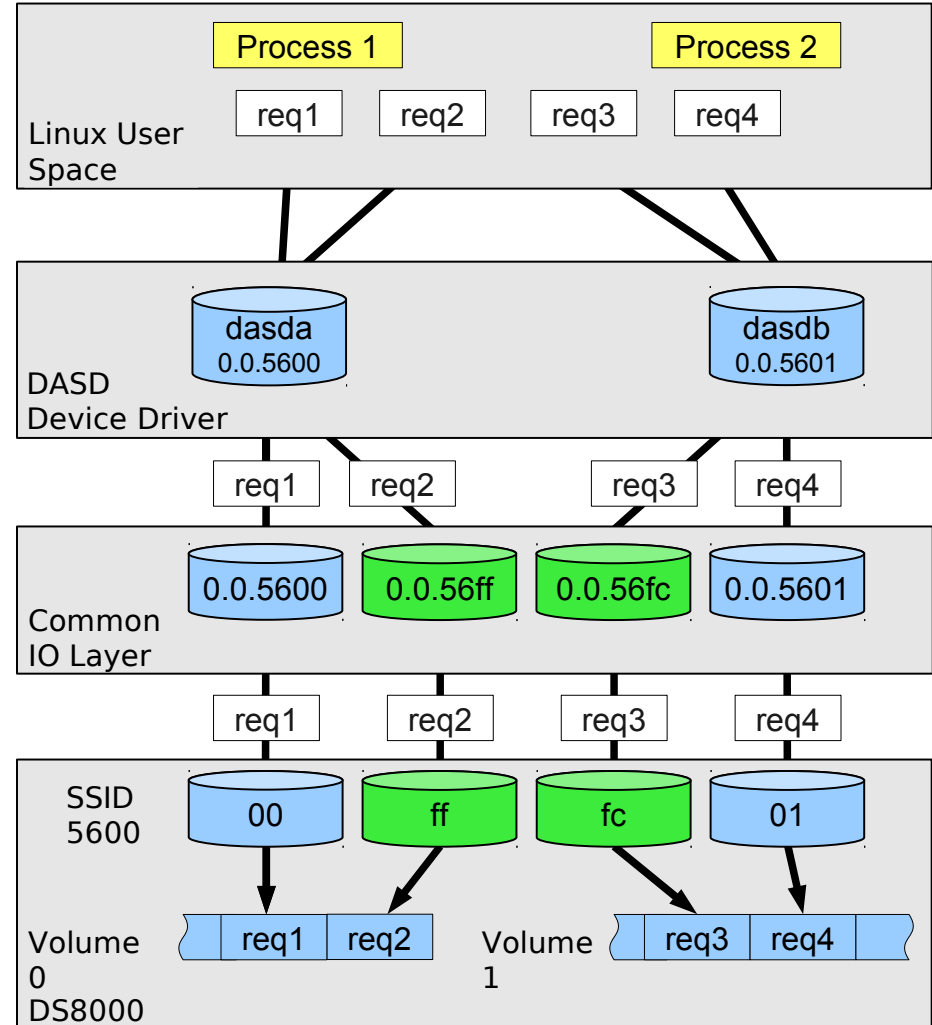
Process 1

Process 2

req1 req2 req3 req4

Linux User Space

dasda 0.0.5600

dasdb 0.0.5601

DASD Device Driver

req1 req2 req3 req4

0.0.5600 0.0.56ff 0.0.56fc 0.0.5601

Common IO Layer

req1 req2 req3 req4

SSID 5600

00 ff fc 01

Volume 0 DS8000

req1 req2

Volume 1

req3 req4